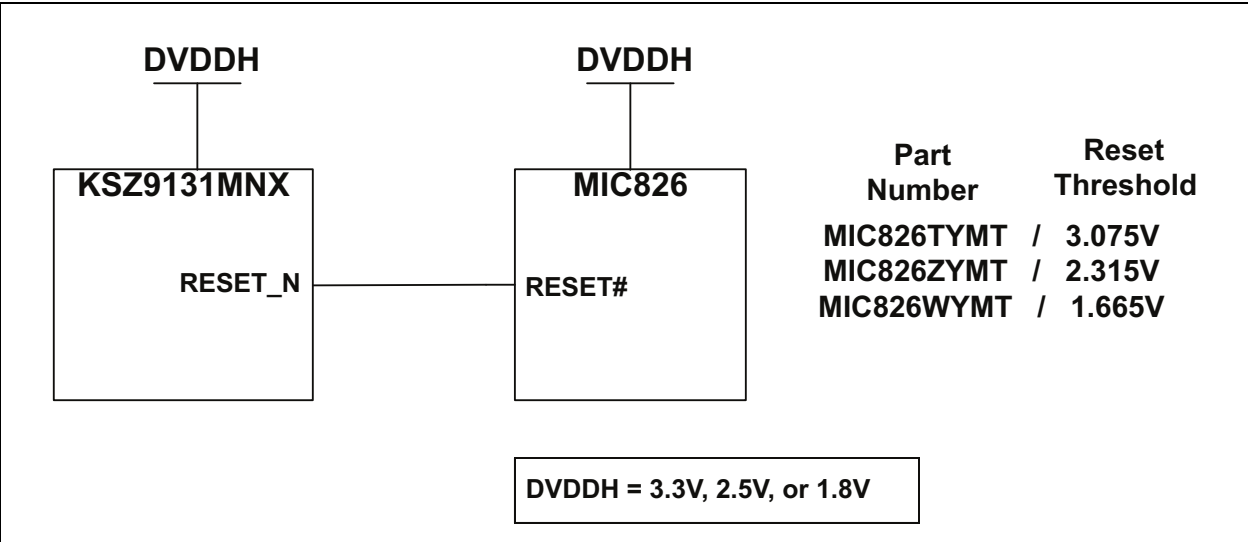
DVDDH

DVDDH

KSZ9131MNX

RESET_N

MIC826

RESET#

| Part Number | Reset Threshold |
|---|---|
| MIC826TYMT / | 3.075V |
| MIC826ZYMT / | 2.315V |
| MIC826WYMT / | 1.665V |

DVDDH = 3.3V, 2.5V, or 1.8V